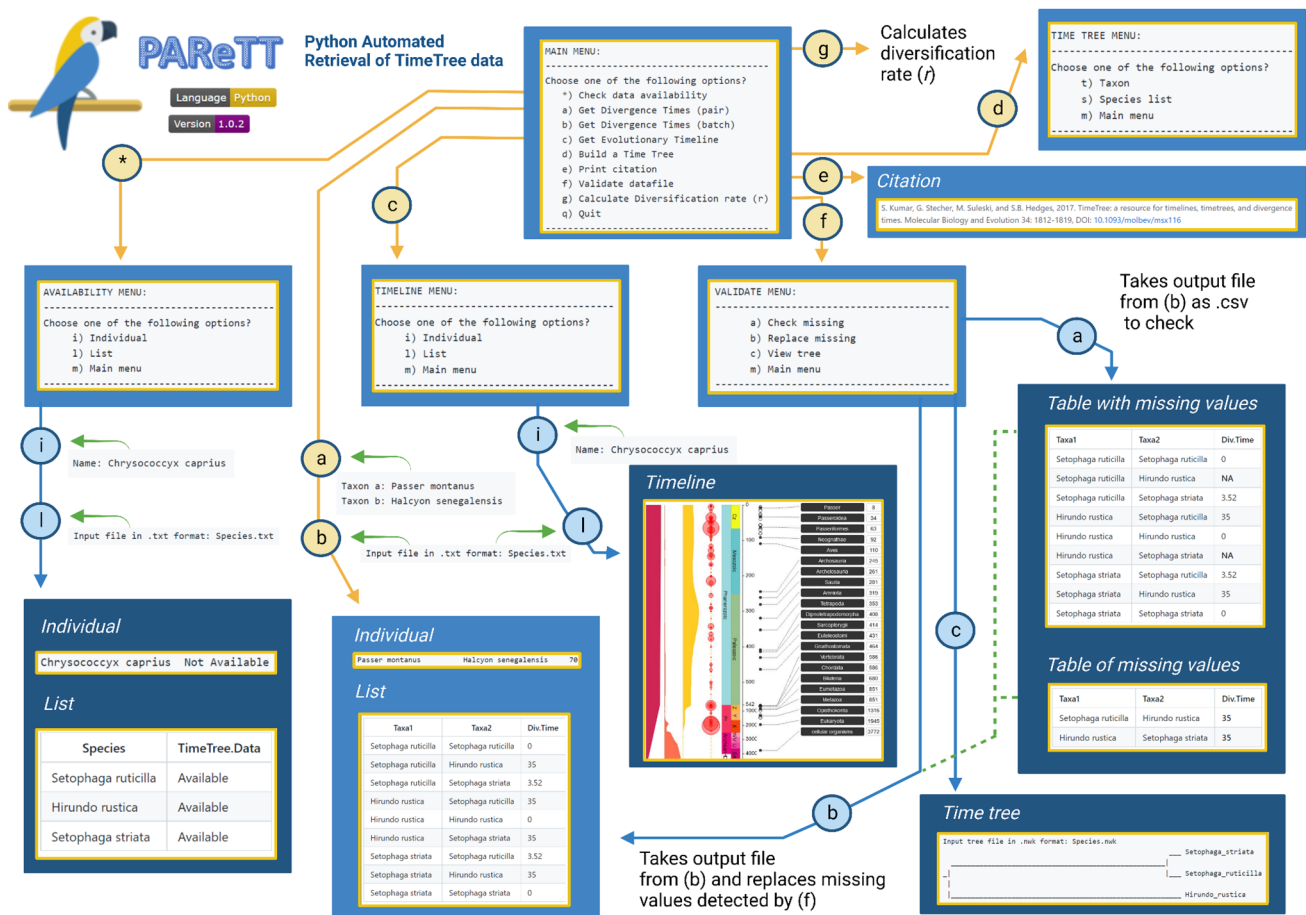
PAReTT
Python Automated Retrieval of TimeTree data

Language Python
Version 1.0.2

MAIN MENU:
--------------------------------------------
Choose one of the following options?
*) Check data availability
a) Get Divergence Times (pair)
b) Get Divergence Times (batch)
c) Get Evolutionary Timeline
d) Build a Time Tree
e) Print citation
f) Validate datafile
g) Calculate Diversification rate (r)
q) Quit
--------------------------------------------

g
Calculates diversification rate ($r$)

d

TIME TREE MENU:
--------------------------------------------
Choose one of the following options?
t) Taxon
s) Species list
m) Main menu
--------------------------------------------

e
Citation
S. Kumar, G. Stecher, M. Suleski, and S.B. Hedges, 2017. TimeTree: a resource for timelines, timetrees, and divergence times. Molecular Biology and Evolution 34: 1812-1819, DOI: 10.1093/molbev/msx116

*
c
f

AVAILABILITY MENU:
--------------------------------------------
Choose one of the following options?
i) Individual
l) List
m) Main menu
--------------------------------------------

TIMELINE MENU:
--------------------------------------------
Choose one of the following options?
i) Individual
l) List
m) Main menu
--------------------------------------------

VALIDATE MENU:
--------------------------------------------
a) Check missing
b) Replace missing
c) View tree
m) Main menu
--------------------------------------------

Takes output file from (b) as .csv to check
a

i
Name: Chrysococcyx caprius
l
Input file in .txt format: Species.txt

a
Taxon a: Passer montanus
Taxon b: Halcyon senegalensis
b
Input file in .txt format: Species.txt

i
Name: Chrysococcyx caprius
l

Timeline
Passer 8
Passeroidea 34
Passeriformes 63
Neognathae 92
Aves 110
Archosauria 245
Archelosauria 261
Sauria 281
Amniota 318
Tetrapoda 353
Dipnotetrapodomorpha 408
Sarcopterygii 414
Euteleostomi 431
Gnathostomata 464
Vertebrata 586
Chordata 586
Bilateria 660
Eumetazoa 851
Metazoa 851
Opisthokonta 1316
Eukaryota 1945
cellular organisms 3772
Q
Neogene
Paleogene
Mesozoic
Paleozoic
-100
-200
-300
-400
-500
-542
-1000
-2000
-3000
-4000

Table with missing values
| Taxa1 | Taxa2 | Div.Time |
|---|---|---|
| Setophaga ruticilla | Setophaga ruticilla | 0 |
| Setophaga ruticilla | Hirundo rustica | NA |
| Setophaga ruticilla | Setophaga striata | 3.52 |
| Hirundo rustica | Setophaga ruticilla | 35 |
| Hirundo rustica | Hirundo rustica | 0 |
| Hirundo rustica | Setophaga striata | NA |
| Setophaga striata | Setophaga ruticilla | 3.52 |
| Setophaga striata | Hirundo rustica | 35 |
| Setophaga striata | Setophaga striata | 0 |

Table of missing values
| Taxa1 | Taxa2 | Div.Time |
|---|---|---|
| Setophaga ruticilla | Hirundo rustica | 35 |
| Hirundo rustica | Setophaga striata | 35 |

c

Individual
Chrysococcyx caprius Not Available

List
| Species | TimeTree.Data |
|---|---|
| Setophaga ruticilla | Available |
| Hirundo rustica | Available |
| Setophaga striata | Available |

Individual
Passer montanus Halcyon senegalensis 70

List
| Taxa1 | Taxa2 | Div.Time |
|---|---|---|
| Setophaga ruticilla | Setophaga ruticilla | 0 |
| Setophaga ruticilla | Hirundo rustica | 35 |
| Setophaga ruticilla | Setophaga striata | 3.52 |
| Hirundo rustica | Setophaga ruticilla | 35 |
| Hirundo rustica | Hirundo rustica | 0 |
| Hirundo rustica | Setophaga striata | 35 |
| Setophaga striata | Setophaga ruticilla | 3.52 |
| Setophaga striata | Hirundo rustica | 35 |
| Setophaga striata | Setophaga striata | 0 |

b
Takes output file from (b) and replaces missing values detected by (f)

Time tree
Input tree file in .nwk format: Species.nwk
Setophaga_striata
Setophaga_ruticilla
Hirundo_rustica